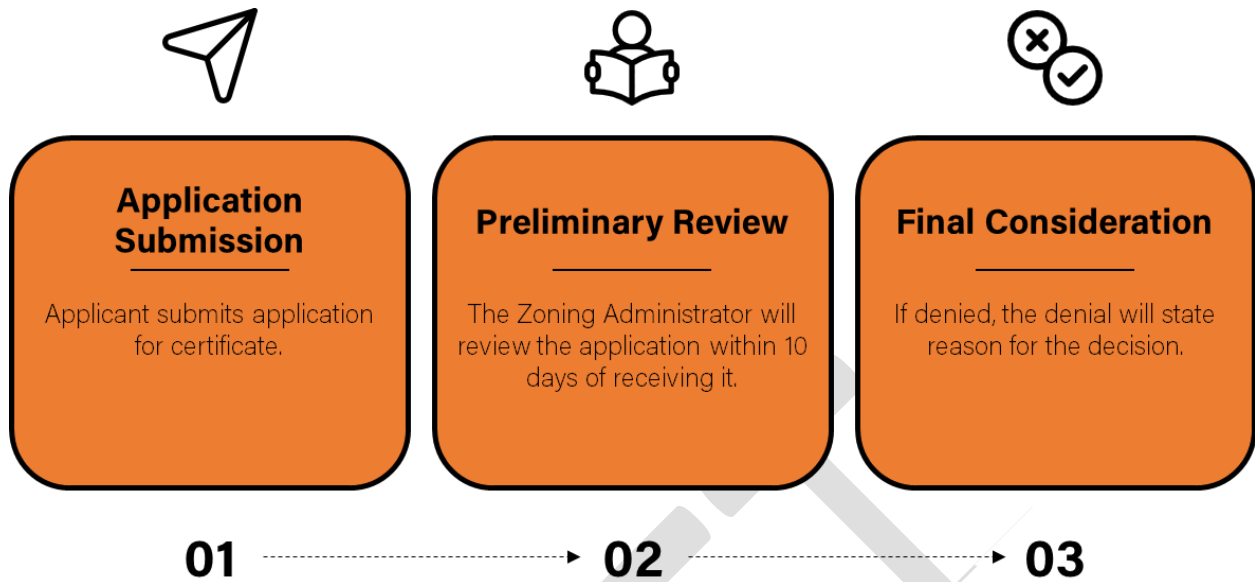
Application Submission

Applicant submits application for certificate.

Preliminary Review

The Zoning Administrator will review the application within 10 days of receiving it.

Final Consideration

If denied, the denial will state reason for the decision.

01

02

03